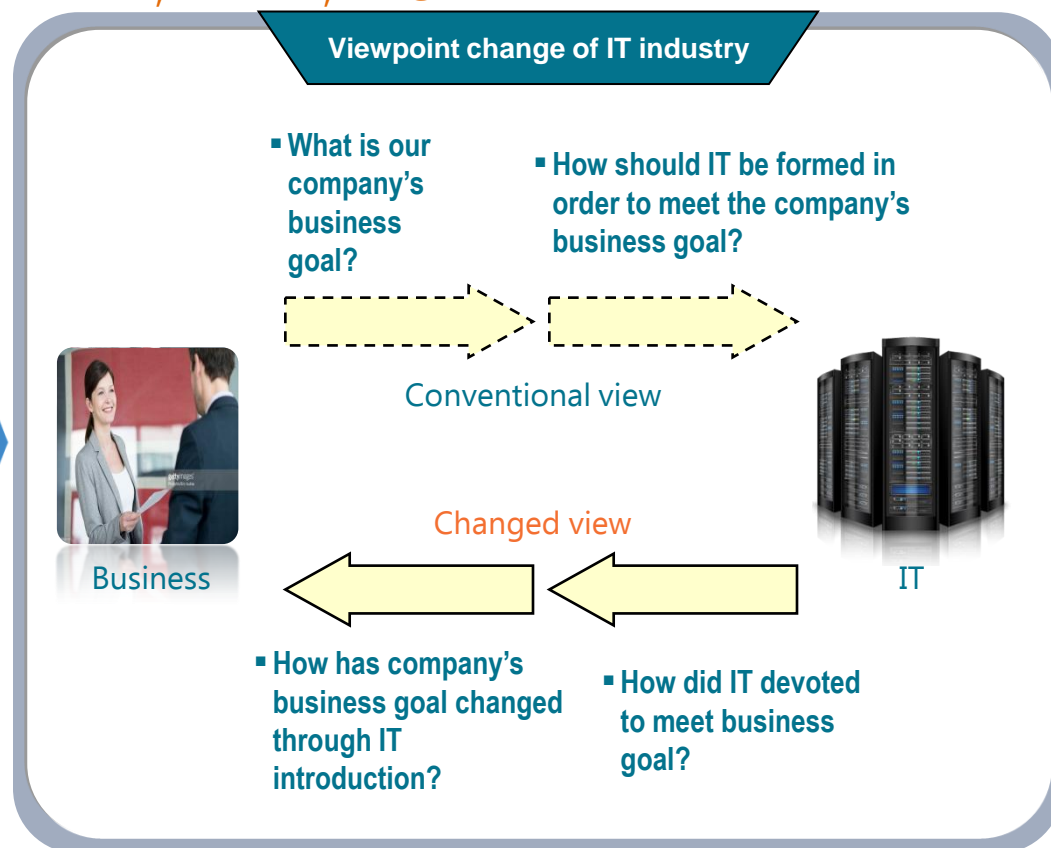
Viewpoint change of IT industry

What is our company's business goal?

How should IT be formed in order to meet the company's business goal?

Conventional view

Changed view

Business

IT

How has company's business goal changed through IT introduction?

How did IT devoted to meet business goal?